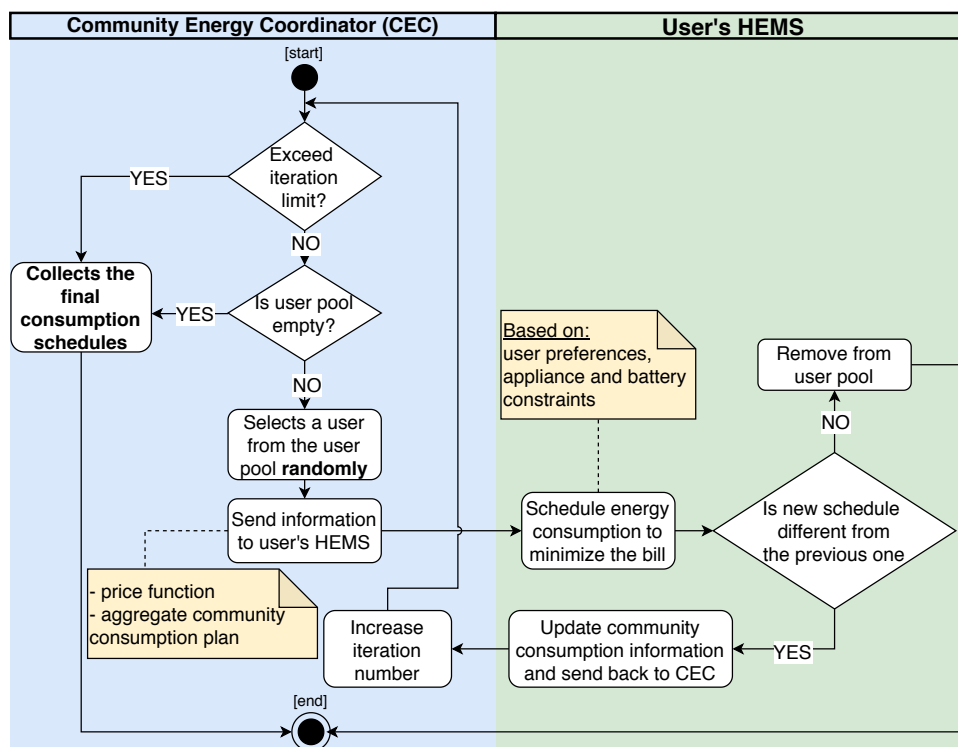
Community Energy Coordinator (CEC)

User's HEMS

[start]

Exceed iteration limit?

YES

NO

Collects the final consumption schedules

YES

Is user pool empty?

NO

Selects a user from the user pool **randomly**

Send information to user's HEMS

- price function
- aggregate community consumption plan

Increase iteration number

[end]

Based on:
user preferences, appliance and battery constraints

Schedule energy consumption to minimize the bill

Remove from user pool

NO

Is new schedule different from the previous one

YES

Update community consumption information and send back to CEC